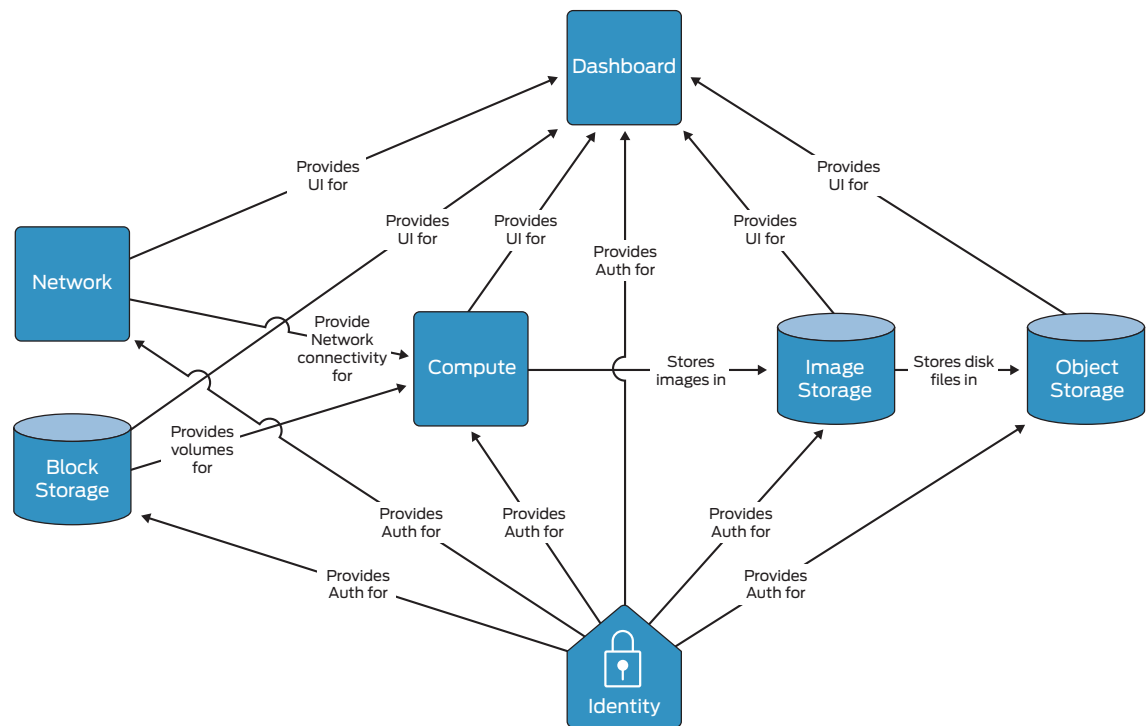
Dashboard

Provides UI for

Provides UI for

Provides UI for

Provides Auth for

Provides UI for

Provides UI for

Network

Provide Network connectivity for

Compute

Stores images in

Image Storage

Stores disk files in

Object Storage

Block Storage

Provides volumes for

Provides Auth for

Provides Auth for

Provides Auth for

Provides Auth for

Provides Auth for

Identity